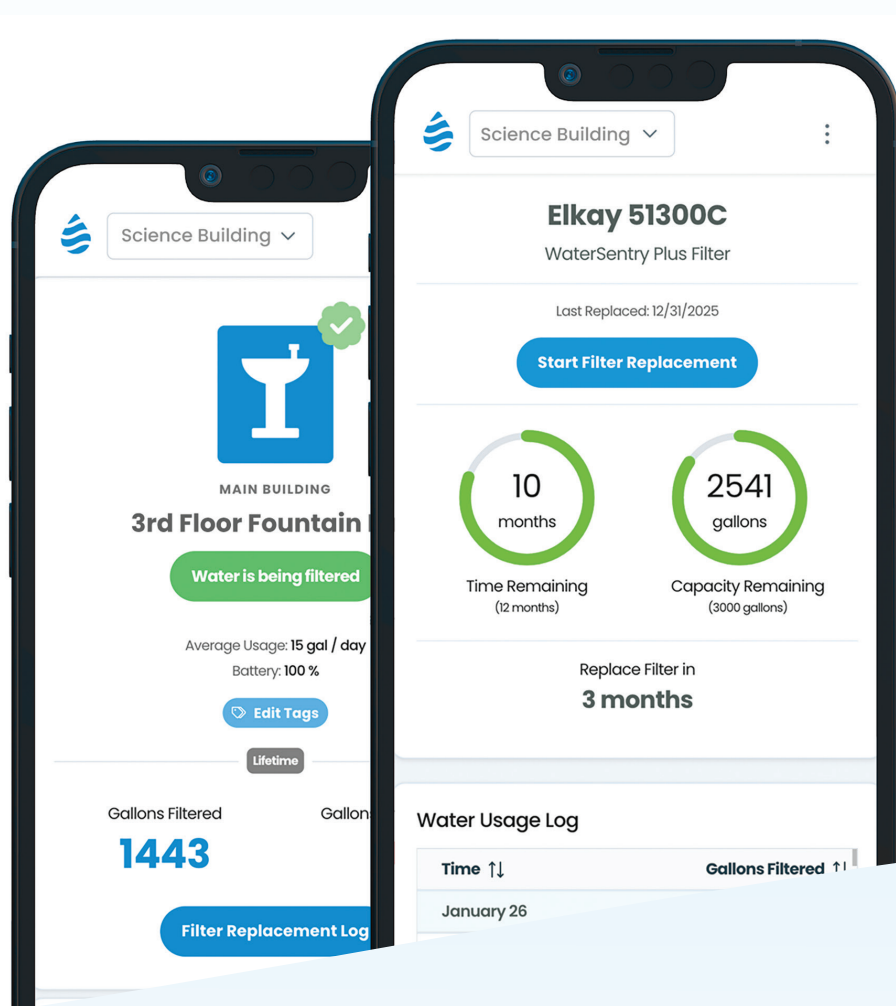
Science Building

MAIN BUILDING

3rd Floor Fountain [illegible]

Water is being filtered

Average Usage: 15 gal / day

Battery: 100 %

Edit Tags

Lifetime

Gallons Filtered

1443

Gallon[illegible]

Filter Replacement Log

Science Building

Elkay 51300C

WaterSentry Plus Filter

Last Replaced: 12/31/2025

Start Filter Replacement

10 months

Time Remaining (12 months)

2541 gallons

Capacity Remaining (3000 gallons)

Replace Filter in

3 months

Water Usage Log

| Time ↑↓ | Gallons Filtered ↑↓ |
|---|---|
| January 26 | |